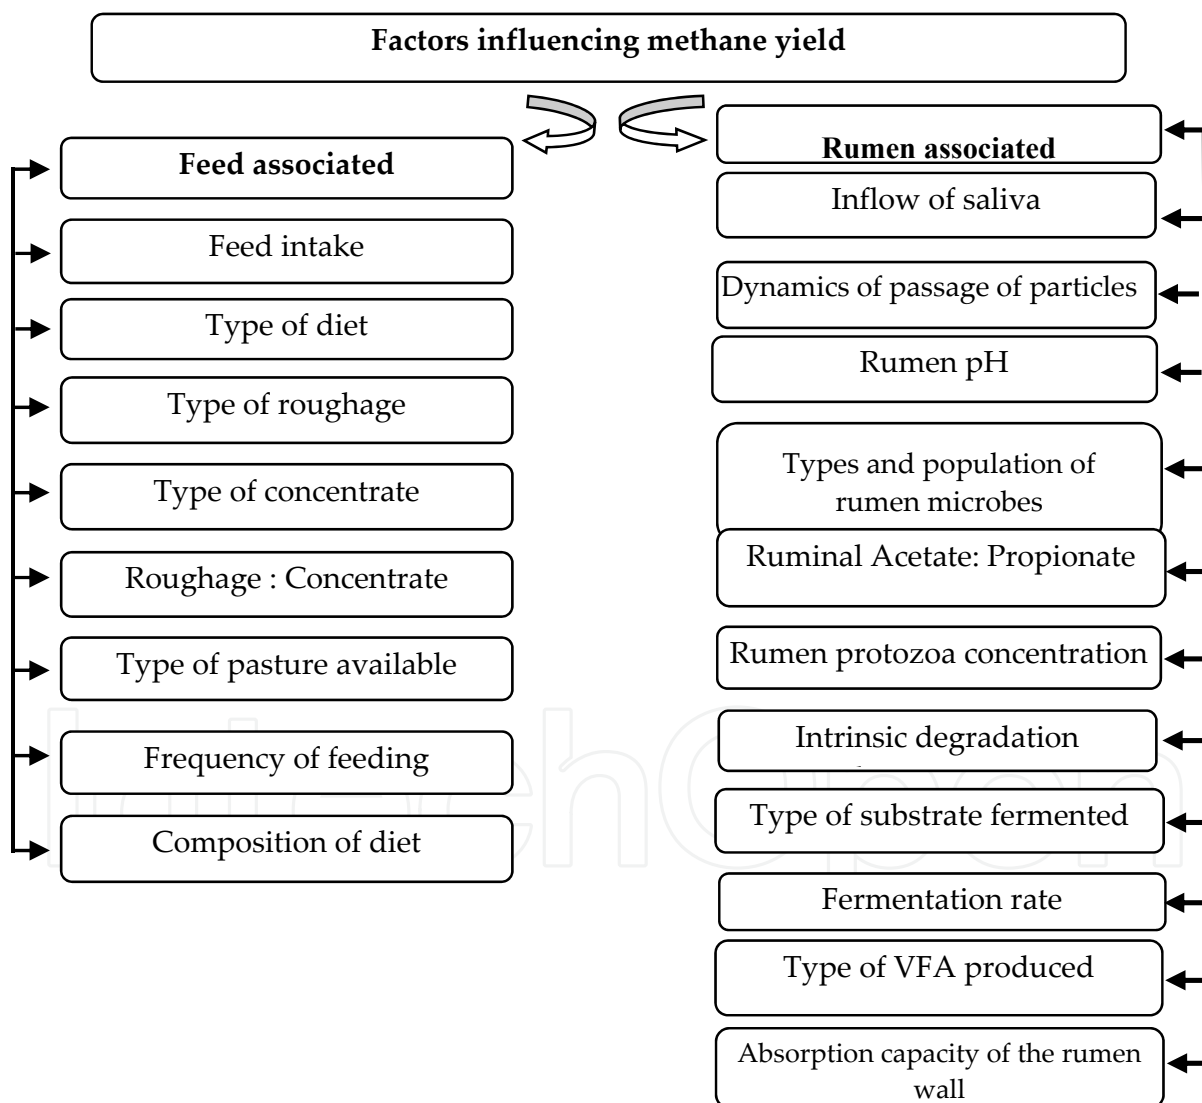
Factors influencing methane yield

Feed associated

Feed intake

Type of diet

Type of roughage

Type of concentrate

Roughage : Concentrate

Type of pasture available

Frequency of feeding

Composition of diet

Rumen associated

Inflow of saliva

Dynamics of passage of particles

Rumen pH

Types and population of rumen microbes

Ruminal Acetate: Propionate

Rumen protozoa concentration

Intrinsic degradation

Type of substrate fermented

Fermentation rate

Type of VFA produced

Absorption capacity of the rumen wall